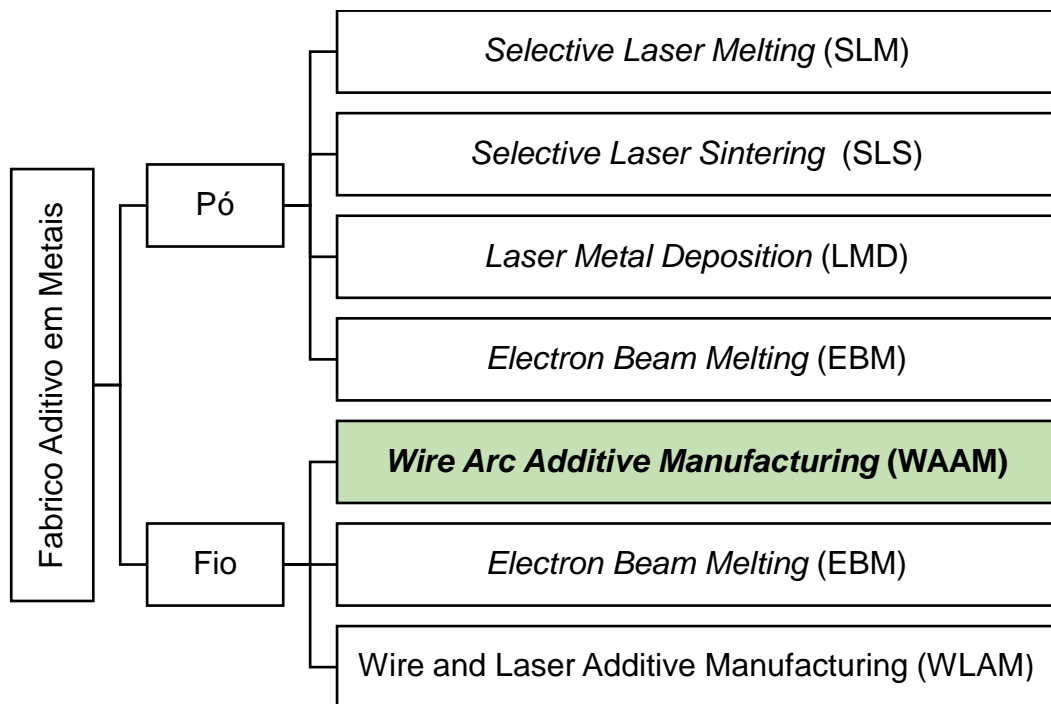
Fabrico Aditivo em Metais

Pó

Selective Laser Melting (SLM)

Selective Laser Sintering (SLS)

Laser Metal Deposition (LMD)

Electron Beam Melting (EBM)

Fio

Wire Arc Additive Manufacturing (WAAM)

Electron Beam Melting (EBM)

Wire and Laser Additive Manufacturing (WLAM)